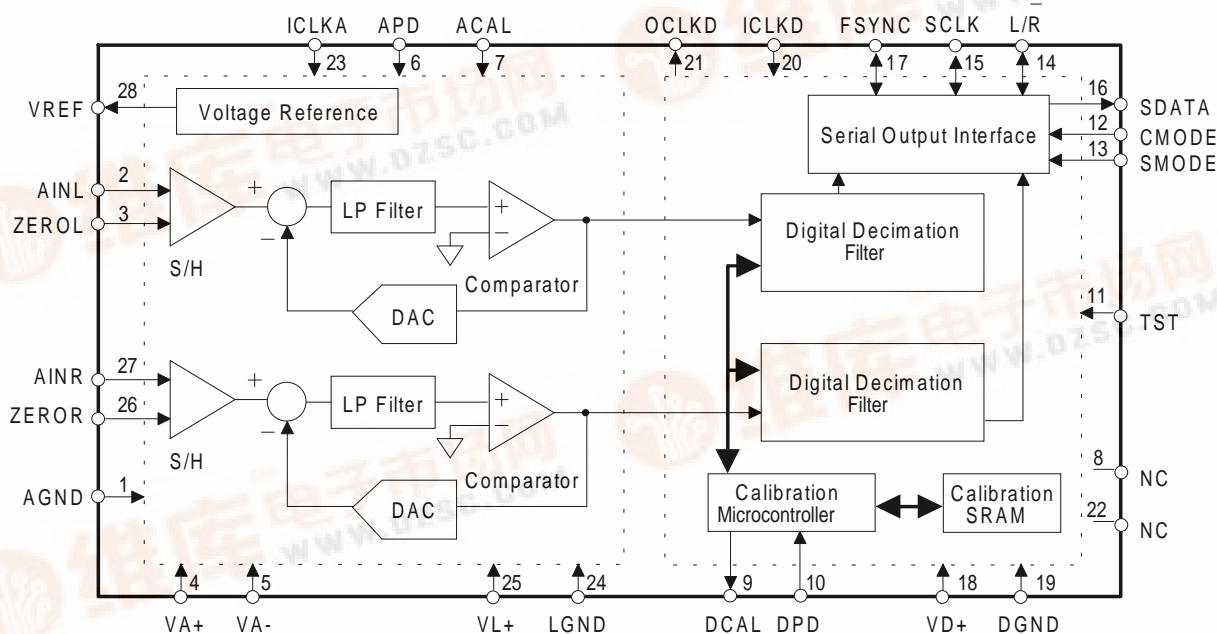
ICLKA 23
APD 6
ACAL 7
OCLKD 21
ICLKD 20
FSYNC 17
SCLK 15
$L/\overline{R}$ 14

VREF 28
Voltage Reference
Serial Output Interface
16 SDATA
12 CMODE
13 SMODE

AINL 2
ZEROL 3
+
−
LP Filter
+
−
S/H
DAC
Comparator
Digital Decimation Filter

11 TST

AINR 27
ZEROR 26
+
−
LP Filter
+
−
S/H
DAC
Comparator
Digital Decimation Filter

8 NC
AGND 1
Calibration Microcontroller
Calibration SRAM
22 NC

4 VA+
5 VA-
25 VL+
24 LGND
9 DCAL
10 DPD
18 VD+
19 DGND

www.dzsc.com